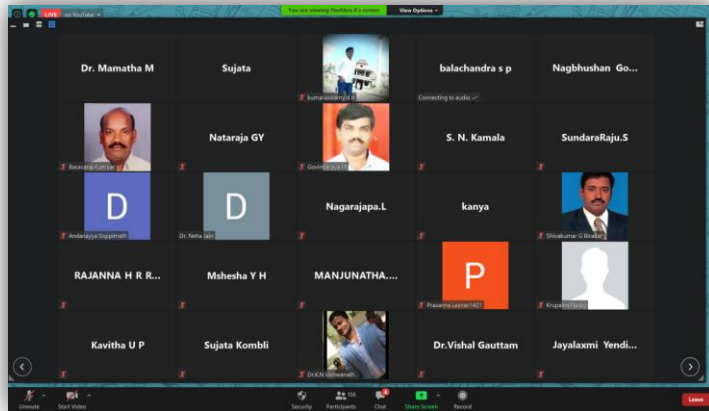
LIVE on YouTube

You are viewing Pavithra R's screen

View Options

Dr. Mamatha M

Sujata

kumaraswamy d a

balachandra s p

Connecting to audio

Nagbhushan Go...

Basavaraj Kumbar

Nataraja GY

Govindaraju L.D

S. N. Kamala

SundaraRaju.S

D

Andanayya Soppimath

D

Dr. Neha Jain

Nagarajapa.L

kanya

Shivakumar G Biradar

RAJANNA H R R...

Mshesha Y H

MANJUNATHA....

P

Prasanna Lesnar1431

Krupakar Naidu

Kavitha U P

Sujata Kombli

Dr.K.N.Vishwanath

Dr.Vishal Gauttam

Jayalaxmi Yendi...

Unmute

Start Video

Security

156

Participants

4

Chat

Share Screen

Record

Leave